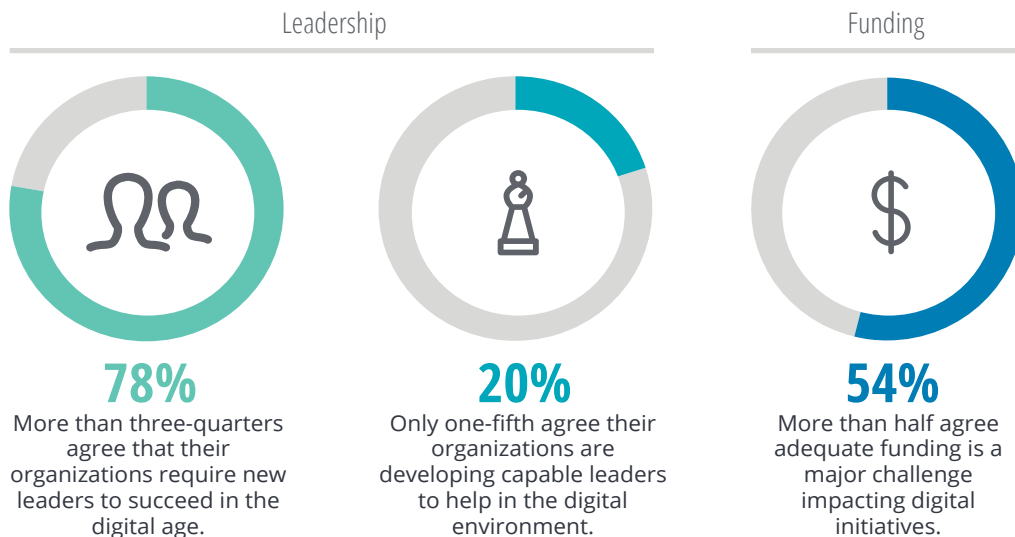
Leadership

78%
More than three-quarters agree that their organizations require new leaders to succeed in the digital age.

20%
Only one-fifth agree their organizations are developing capable leaders to help in the digital environment.

Funding

54%
More than half agree adequate funding is a major challenge impacting digital initiatives.